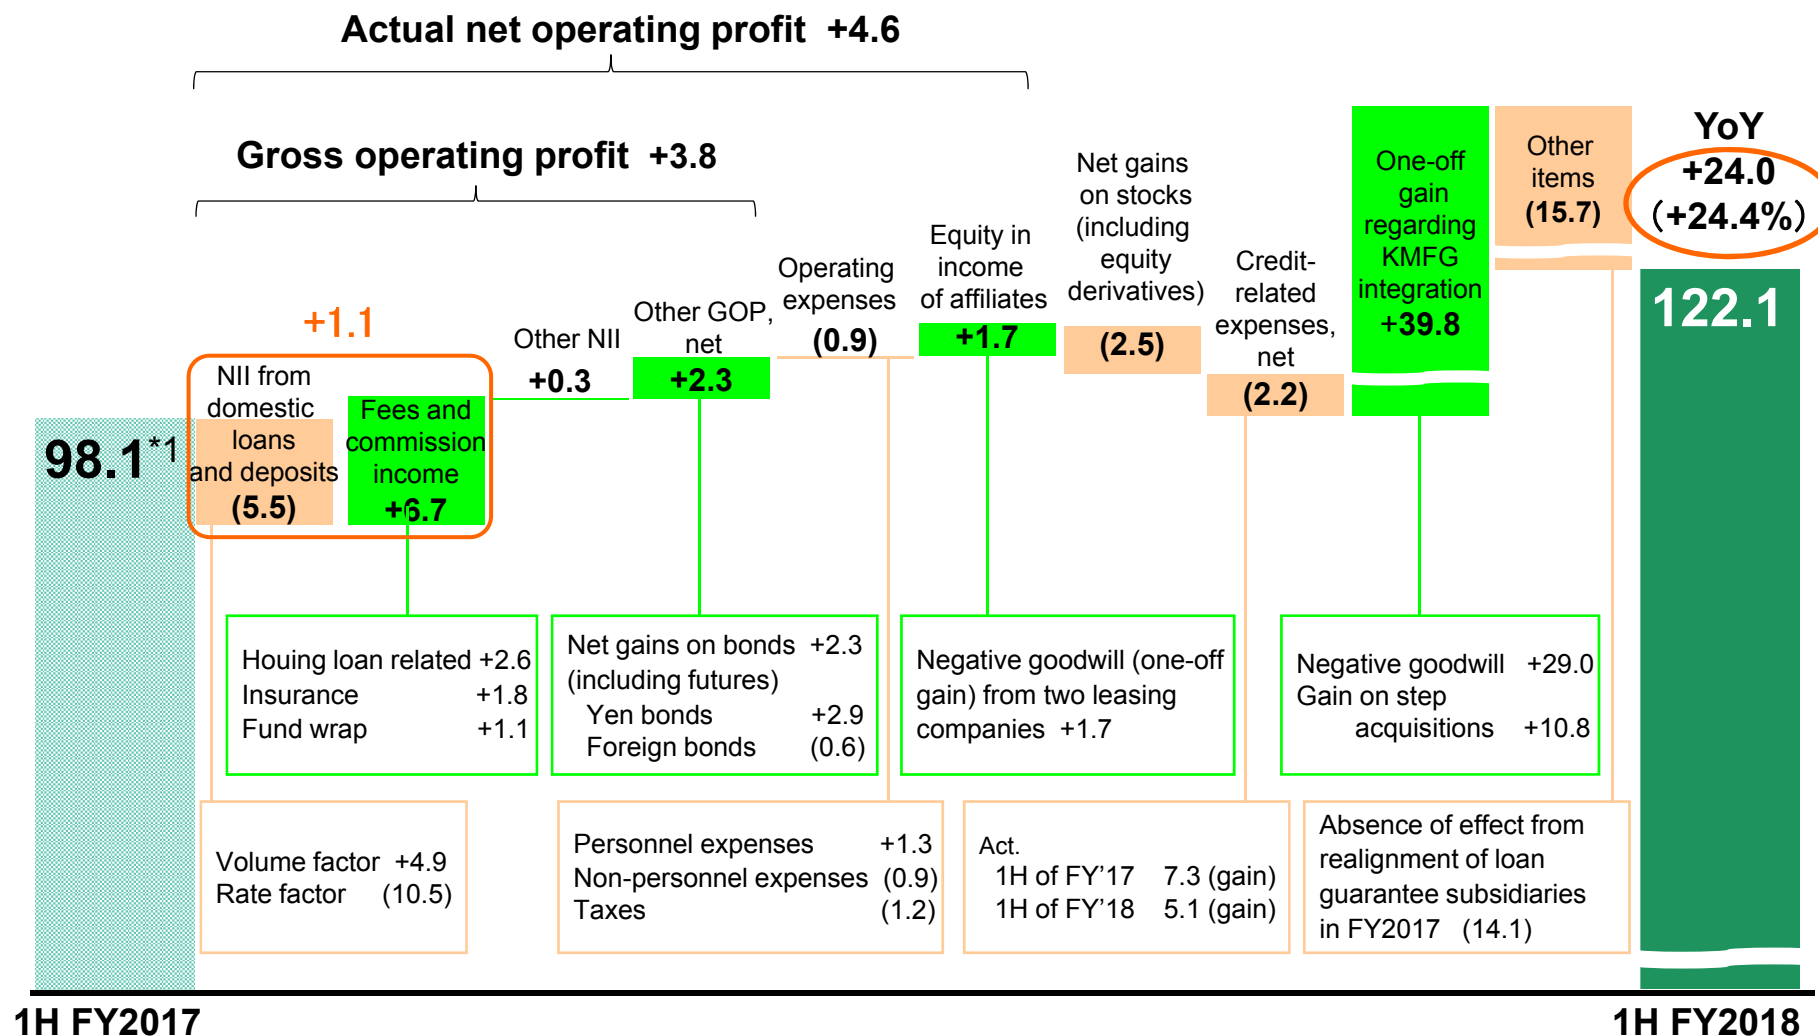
Actual net operating profit +4.6

Gross operating profit +3.8

+1.1

98.1*1

NII from domestic loans and deposits (5.5)

Fees and commission income +6.7

Other NII +0.3

Other GOP, net +2.3

Operating expenses (0.9)

Equity in income of affiliates +1.7

Net gains on stocks (including equity derivatives) (2.5)

Credit-related expenses, net (2.2)

One-off gain regarding KMFG integration +39.8

Other items (15.7)

YoY +24.0 (+24.4%)

122.1

Houing loan related +2.6
Insurance +1.8
Fund wrap +1.1

Net gains on bonds +2.3
(including futures)
Yen bonds +2.9
Foreign bonds (0.6)

Negative goodwill (one-off gain) from two leasing companies +1.7

Negative goodwill +29.0
Gain on step acquisitions +10.8

Volume factor +4.9
Rate factor (10.5)

Personnel expenses +1.3
Non-personnel expenses (0.9)
Taxes (1.2)

Act.
1H of FY'17 7.3 (gain)
1H of FY'18 5.1 (gain)

Absence of effect from realignment of loan guarantee subsidiaries in FY2017 (14.1)

1H FY2017

1H FY2018